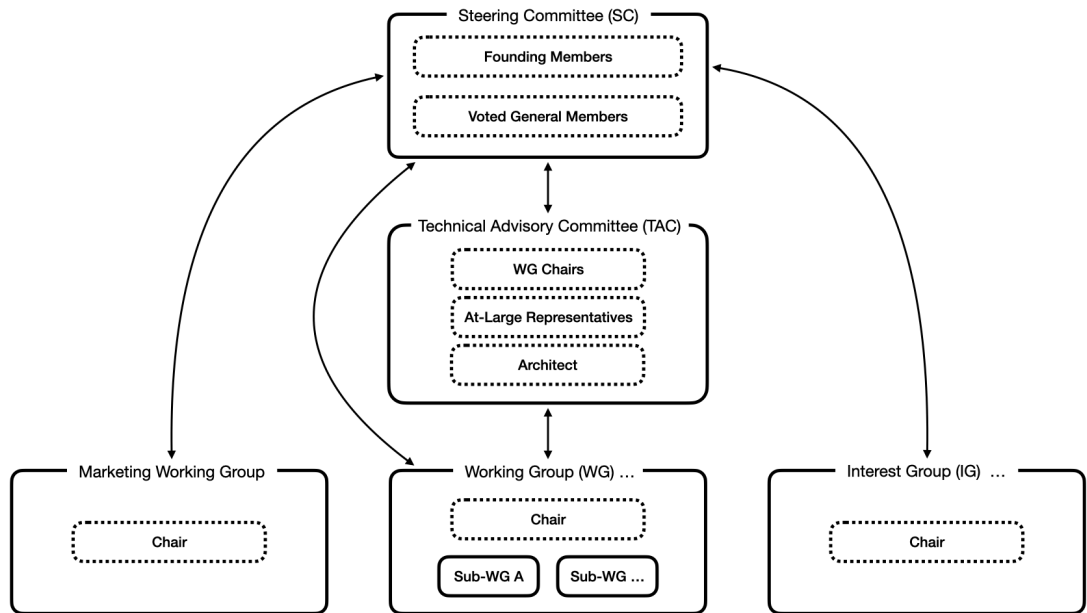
Steering Committee (SC)

Founding Members

Voted General Members

Technical Advisory Committee (TAC)

WG Chairs

At-Large Representatives

Architect

Marketing Working Group

Chair

Working Group (WG) ...

Chair

Sub-WG A

Sub-WG ...

Interest Group (IG) ...

Chair